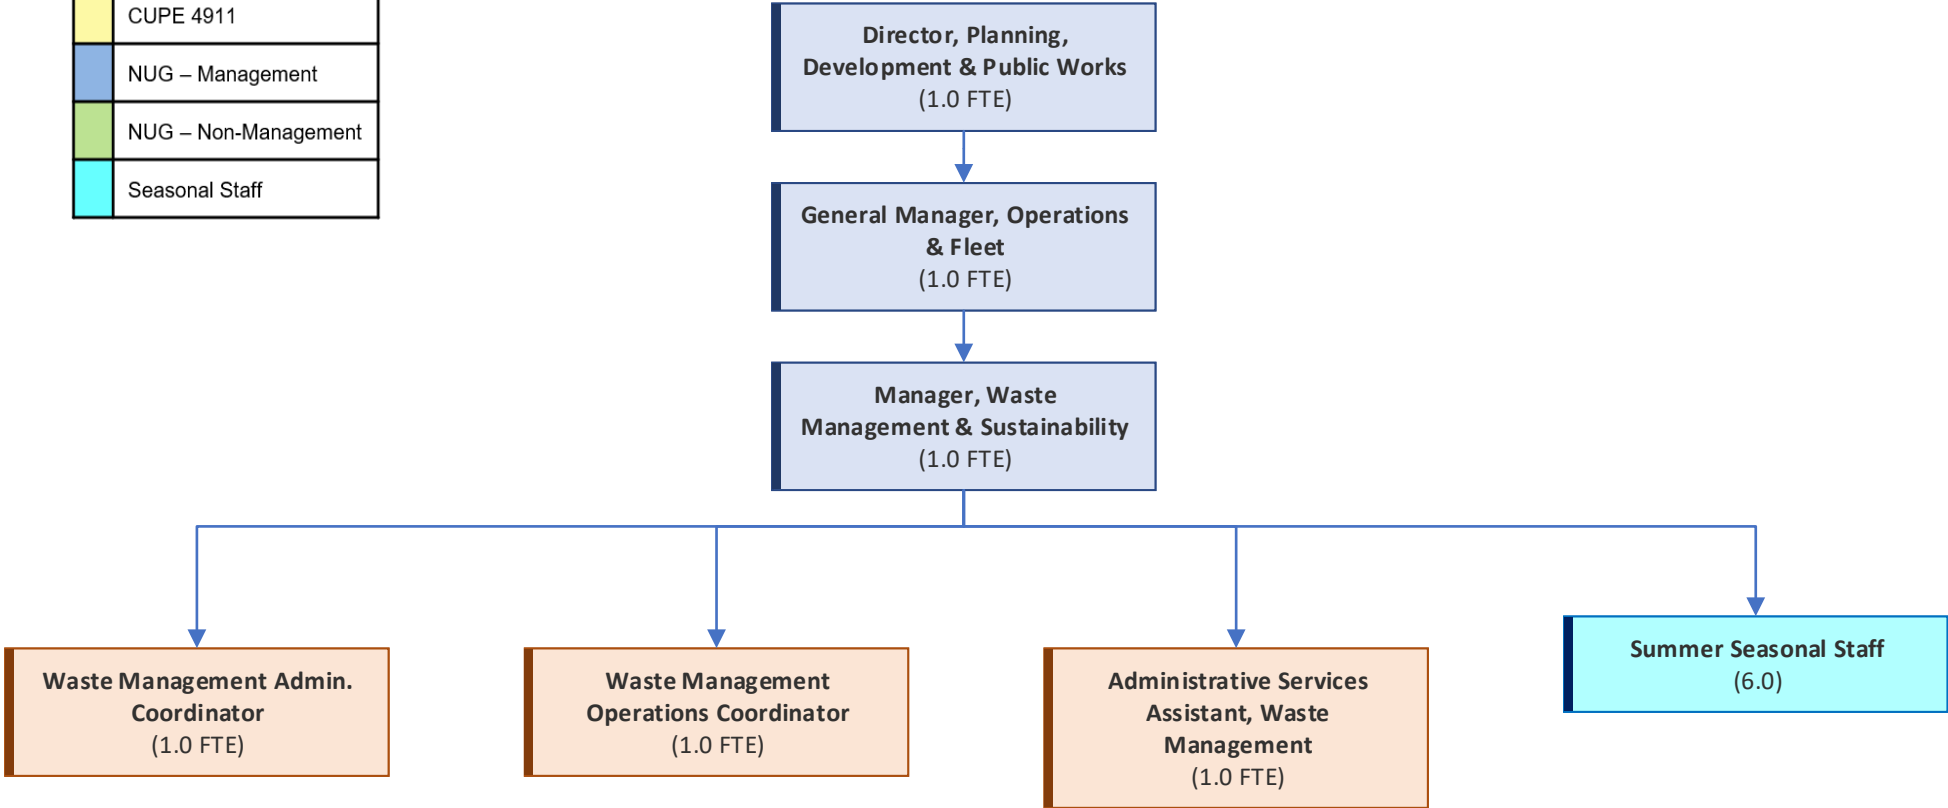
| | |
|---|---|
| | CUPE 4911 |
| | NUG – Management |
| | NUG – Non-Management |
| | Seasonal Staff |

Director, Planning, Development & Public Works (1.0 FTE)

General Manager, Operations & Fleet (1.0 FTE)

Manager, Waste Management & Sustainability (1.0 FTE)

Waste Management Admin. Coordinator (1.0 FTE)

Waste Management Operations Coordinator (1.0 FTE)

Administrative Services Assistant, Waste Management (1.0 FTE)

Summer Seasonal Staff (6.0)